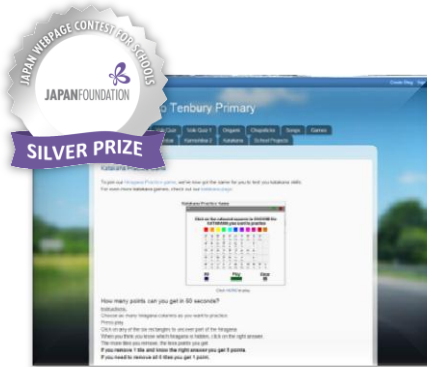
JAPAN WEBPAGE CONTEST FOR SCHOOLS
JAPANFOUNDATION
SILVER PRIZE

Create Blog Sign

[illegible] Tenbury Primary

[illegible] Quiz Yoki Quiz 1 Origami Chopsticks Songs Games
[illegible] Hiragana 2 Katakana School Projects

Katakana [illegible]

To go our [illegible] game, we've now got the same for you to test your katakana skills. For even more katakana games, check out our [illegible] page.

Katakana Practice Game
Click on the coloured squares to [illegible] the KATAKANA you want to practise

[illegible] Play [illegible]

Click HERE to play

How many points can you get in 60 seconds?

Instructions:
Choose as many hiragana columns as you want to practice.
Press play.
Click on any of the six rectangles to uncover part of the hiragana.
When you think you know which hiragana is hidden, click on the right answer.
The more tiles you remove, the less points you get.
If you remove 1 tile and know the right answer you get 5 points.
If you need to remove all 6 tiles you get 1 point.